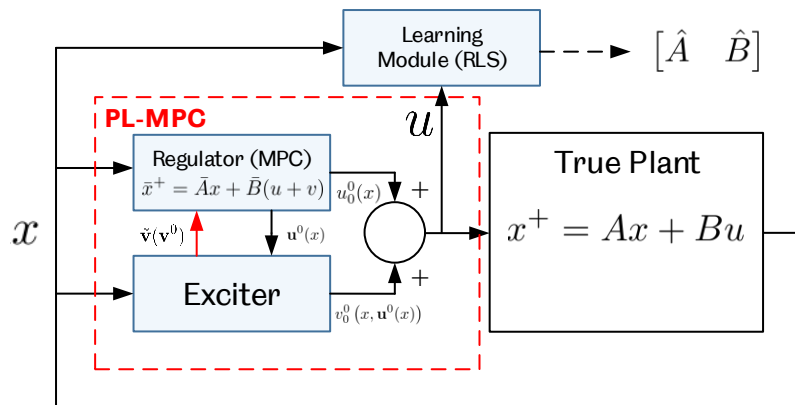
Learning Module (RLS)

$[\hat{A} \quad \hat{B}]$

PL-MPC

$u$

Regulator (MPC)
$\bar{x}^+ = \bar{A}x + \bar{B}(u+v)$

$u_0^0(x)$

+

True Plant

$x$

$\check{\mathbf{v}}(\mathbf{v}^0)$

$\mathbf{u}^0(x)$

$x^+ = Ax + Bu$

Exciter

+

$v_0^0(x, \mathbf{u}^0(x))$